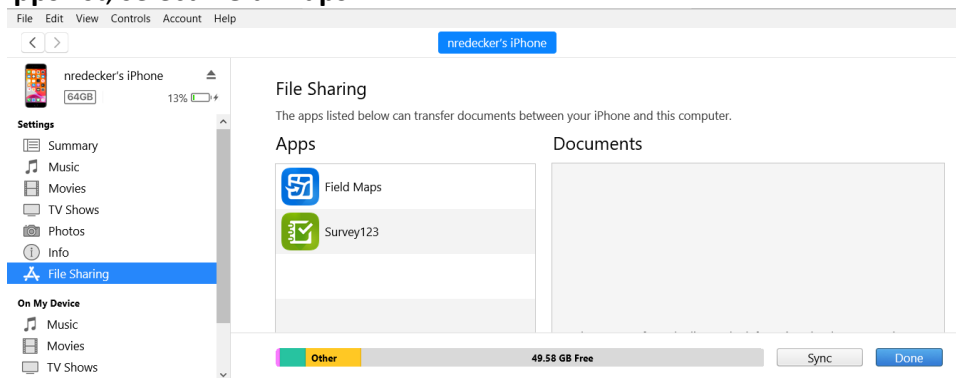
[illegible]
File Edit View Controls Account Help
nredecker's iPhone
nredecker's iPhone
64GB 13%
Settings
Summary
Music
Movies
TV Shows
Photos
Info
File Sharing
On My Device
Music
Movies
TV Shows

File Sharing
The apps listed below can transfer documents between your iPhone and this computer.
Apps
Field Maps
Survey123
Documents
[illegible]

Other
49.58 GB Free
Sync
Done